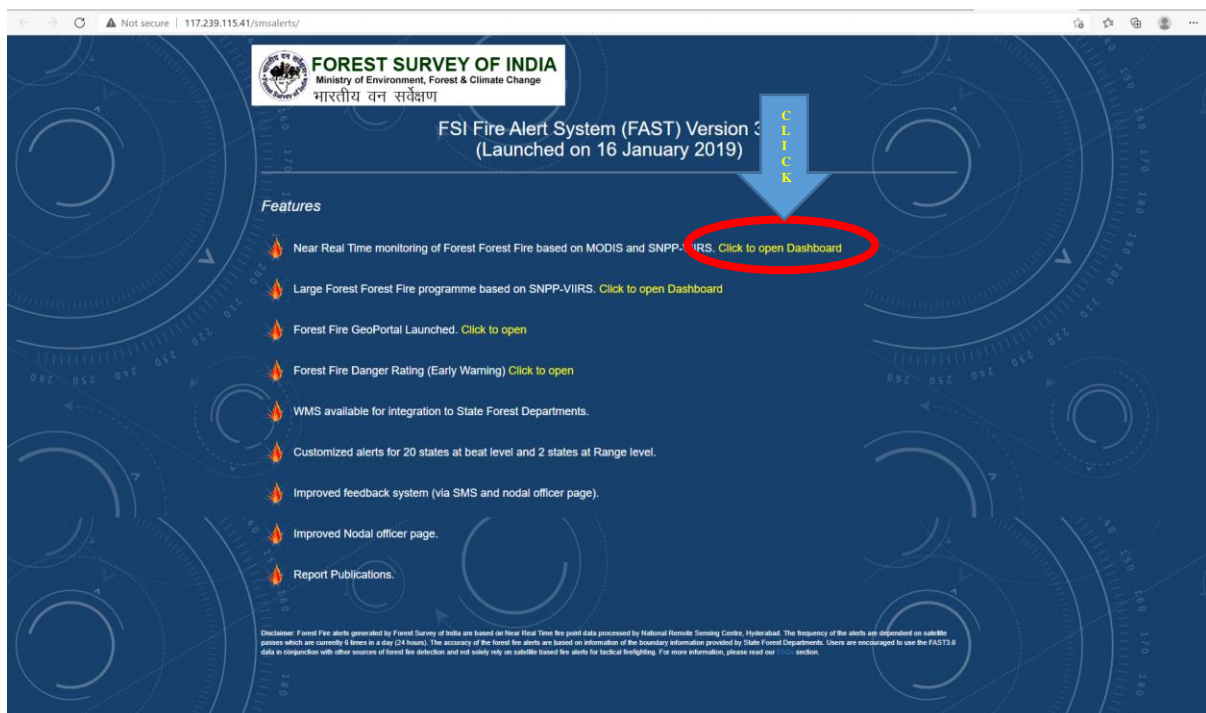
Not secure | 117.239.115.41/smsalerts/

FOREST SURVEY OF INDIA
Ministry of Environment, Forest & Climate Change
भारतीय वन सर्वेक्षण

FSI Fire Alert System (FAST) Version 3
(Launched on 16 January 2019)

C
L
I
C
K

Features

Near Real Time monitoring of Forest Forest Fire based on MODIS and SNPP-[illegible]IRS. Click to open Dashboard

Large Forest Forest Fire programme based on SNPP-VIIRS. Click to open Dashboard

Forest Fire GeoPortal Launched. Click to open

Forest Fire Danger Rating (Early Warning) Click to open

WMS available for integration to State Forest Departments.

Customized alerts for 20 states at beat level and 2 states at Range level.

Improved feedback system (via SMS and nodal officer page).

Improved Nodal officer page.

Report Publications.

Disclaimer: Forest Fire alerts generated by Forest Survey of India are based on Near Real Time fire point data processed by National Remote Sensing Centre, Hyderabad. The frequency of the alerts are dependent on satellite passes which are currently 6 times in a day (24 hours). The accuracy of the forest fire alerts are based on information of the boundary information provided by State Forest Departments. Users are encouraged to use the FAST3.0 data in conjunction with other sources of forest fire detection and not solely rely on satellite based fire alerts for tactical firefighting. For more information, please read our FAQs section.